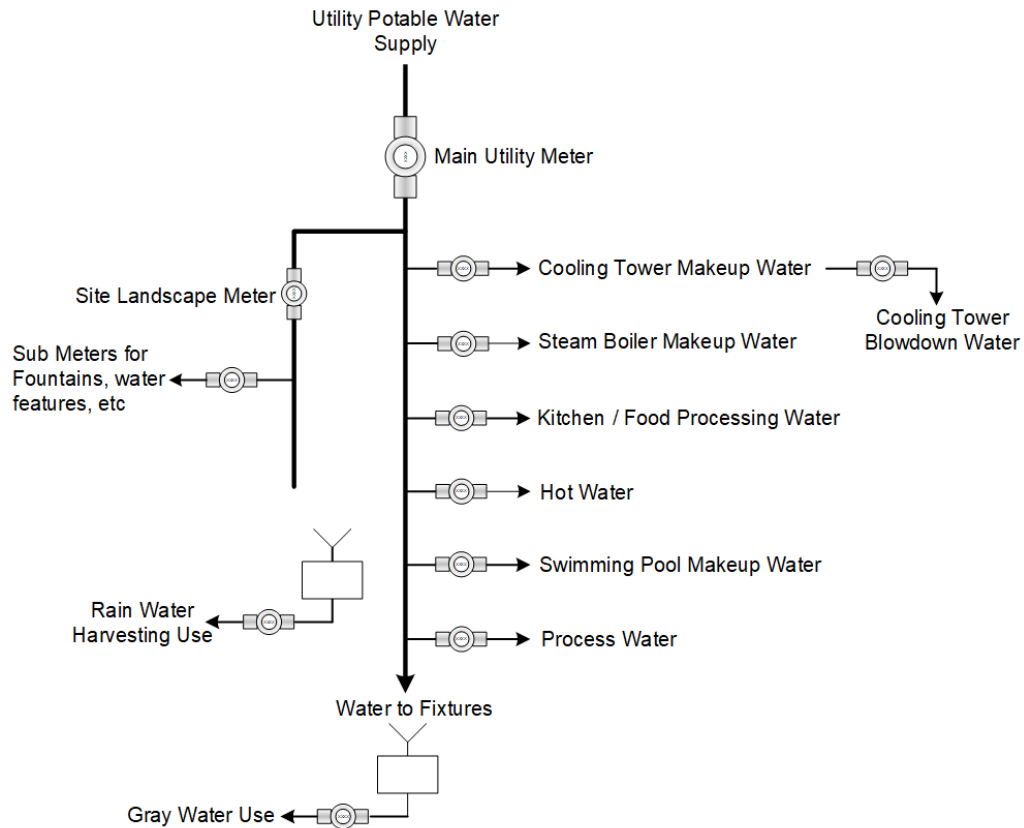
Utility Potable Water Supply

Main Utility Meter

Site Landscape Meter

Sub Meters for Fountains, water features, etc

Cooling Tower Makeup Water

Cooling Tower Blowdown Water

Steam Boiler Makeup Water

Kitchen / Food Processing Water

Hot Water

Swimming Pool Makeup Water

Process Water

Rain Water Harvesting Use

Water to Fixtures

Gray Water Use